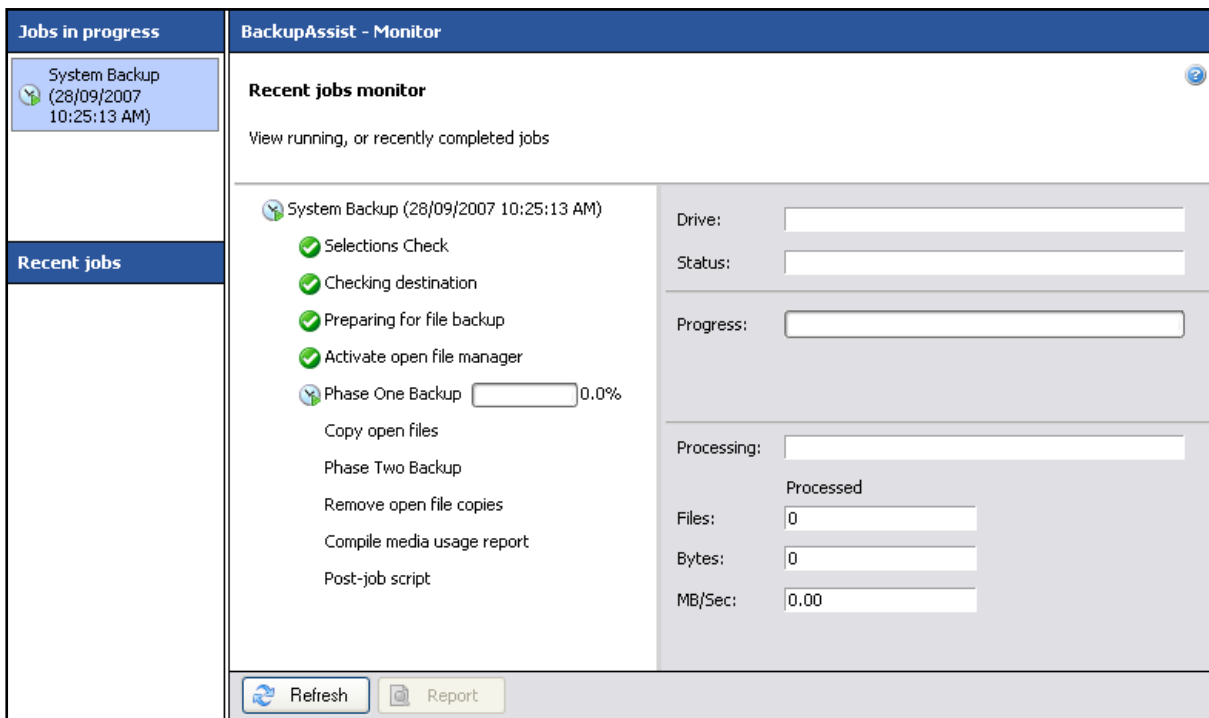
Jobs in progress

System Backup (28/09/2007 10:25:13 AM)

Recent jobs

BackupAssist - Monitor

Recent jobs monitor

View running, or recently completed jobs

System Backup (28/09/2007 10:25:13 AM)
Selections Check
Checking destination
Preparing for file backup
Activate open file manager
Phase One Backup 0.0%
Copy open files
Phase Two Backup
Remove open file copies
Compile media usage report
Post-job script

Drive:
Status:
Progress:
Processing:
Processed
Files: 0
Bytes: 0
MB/Sec: 0.00

Refresh
Report